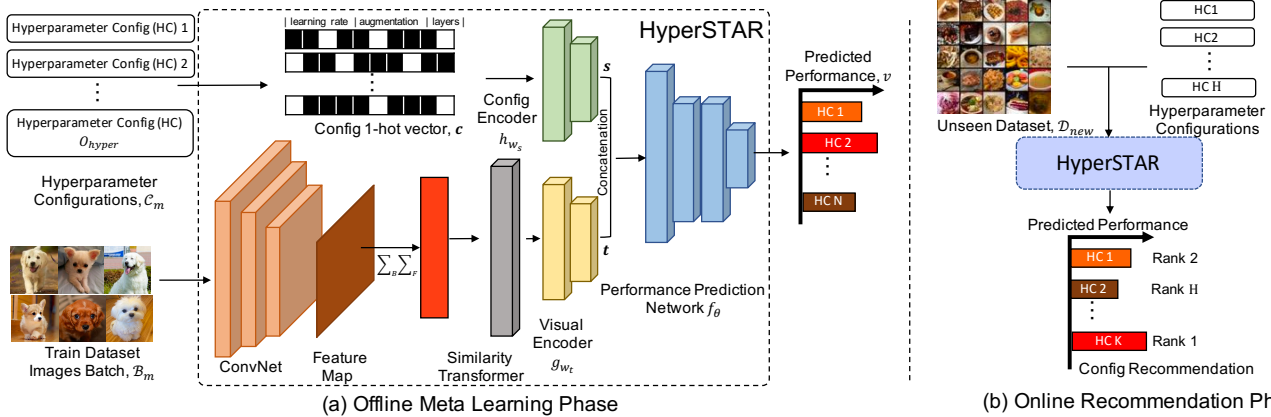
Hyperparameter Config (HC) 1
Hyperparameter Config (HC) 2
⋮
Hyperparameter Config (HC)
$O_{hyper}$

Hyperparameter Configurations, $\mathcal{C}_m$

Train Dataset Images Batch, $\mathcal{B}_m$

| learning rate | augmentation | layers |
⋮
Config 1-hot vector, $\boldsymbol{c}$

Config Encoder
$h_{w_s}$

$\boldsymbol{s}$
Concatenation
$\boldsymbol{t}$

HyperSTAR

$\sum_B \sum_F$

ConvNet
Feature Map
Similarity Transformer
Visual Encoder
$g_{w_t}$

Performance Prediction Network $f_\theta$

Predicted Performance, $v$
HC 1
HC 2
⋮
HC N

(a) Offline Meta Learning Phase

Unseen Dataset, $\mathcal{D}_{new}$
HC1
HC2
⋮
HC H
Hyperparameter Configurations

HyperSTAR

Predicted Performance
HC 1 Rank 2
HC 2 Rank H
⋮
HC K Rank 1
Config Recommendation

(b) Online Recommendation Ph